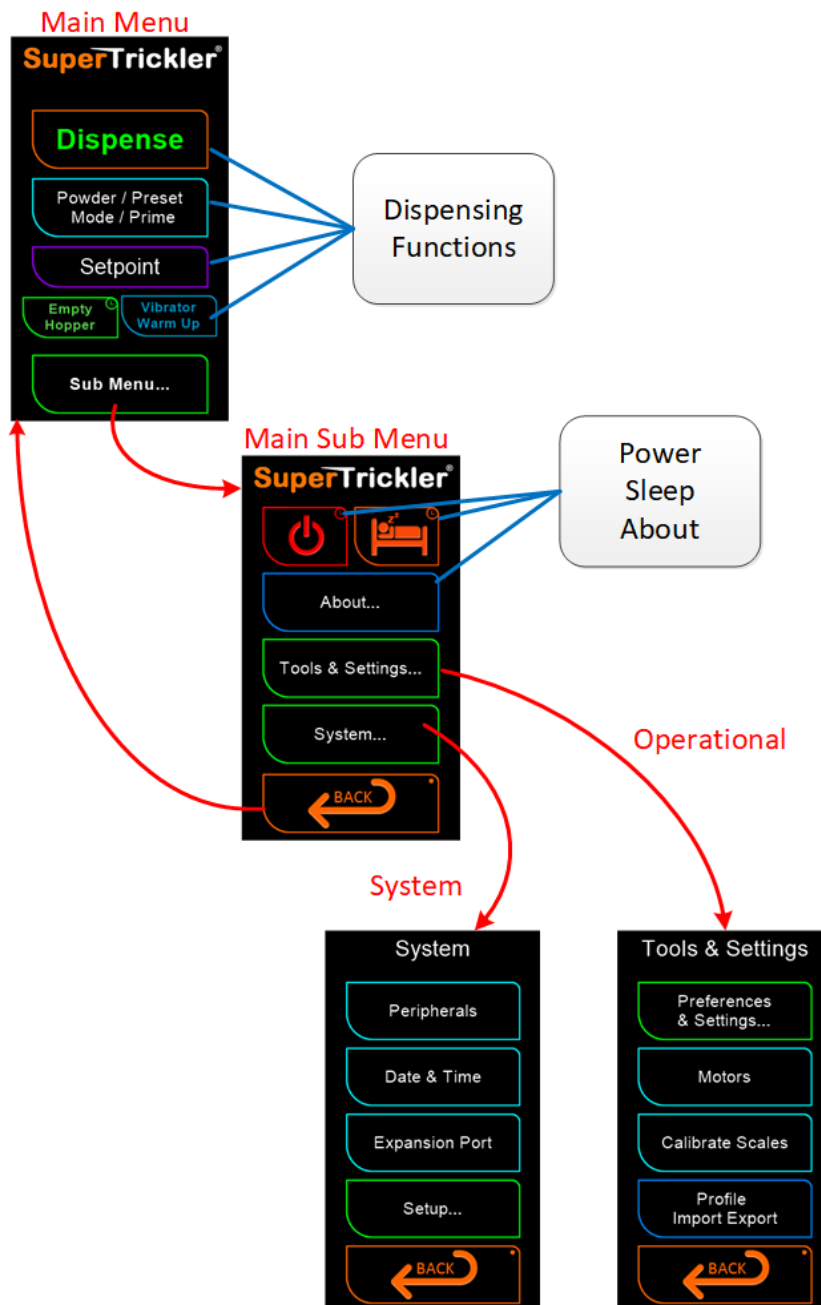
Main Menu

SuperTrickler®

Dispense

Powder / Preset Mode / Prime

Setpoint

Empty Hopper

Vibrator Warm Up

Sub Menu...

Dispensing Functions

Main Sub Menu

SuperTrickler®

About...

Tools & Settings...

System...

BACK

Power Sleep About

Operational

System

System

Peripherals

Date & Time

Expansion Port

Setup...

BACK

Tools & Settings

Preferences & Settings...

Motors

Calibrate Scales

Profile Import Export

BACK